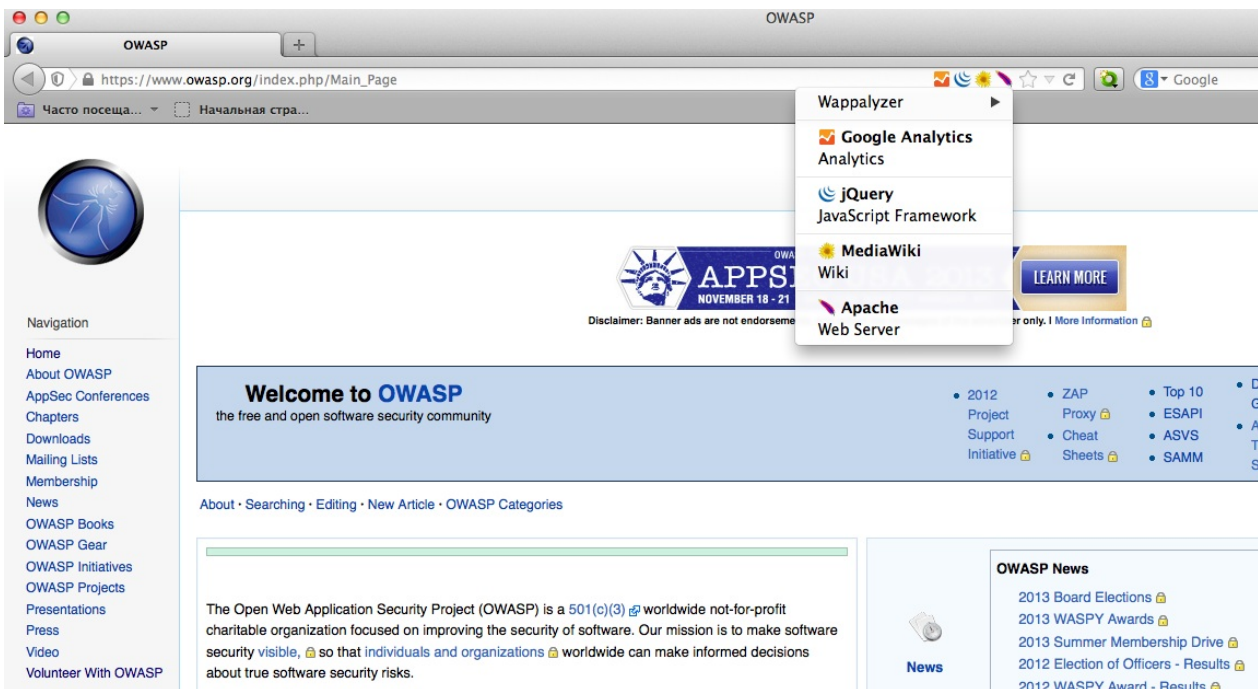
OWASP

OWASP

https://www.owasp.org/index.php/Main_Page

Google

Часто посеща... Начальная стра...

Wappalyzer

Google Analytics
Analytics

jQuery
JavaScript Framework

MediaWiki
Wiki

Apache
Web Server

OWA
APPS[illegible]
NOVEMBER 18 - 21
LEARN MORE

Disclaimer: Banner ads are not endorseme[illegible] r only. | More Information

Navigation

Home
About OWASP
AppSec Conferences
Chapters
Downloads
Mailing Lists
Membership
News
OWASP Books
OWASP Gear
OWASP Initiatives
OWASP Projects
Presentations
Press
Video
Volunteer With OWASP

Welcome to OWASP
the free and open software security community

- 2012 Project Support Initiative
- ZAP Proxy
- Cheat Sheets
- Top 10
- ESAPI
- ASVS
- SAMM

About · Searching · Editing · New Article · OWASP Categories

The Open Web Application Security Project (OWASP) is a 501(c)(3) worldwide not-for-profit charitable organization focused on improving the security of software. Our mission is to make software security visible, so that individuals and organizations worldwide can make informed decisions about true software security risks.

News

OWASP News
2013 Board Elections
2013 WASPY Awards
2013 Summer Membership Drive
2012 Election of Officers - Results
2012 WASPY Award - Results